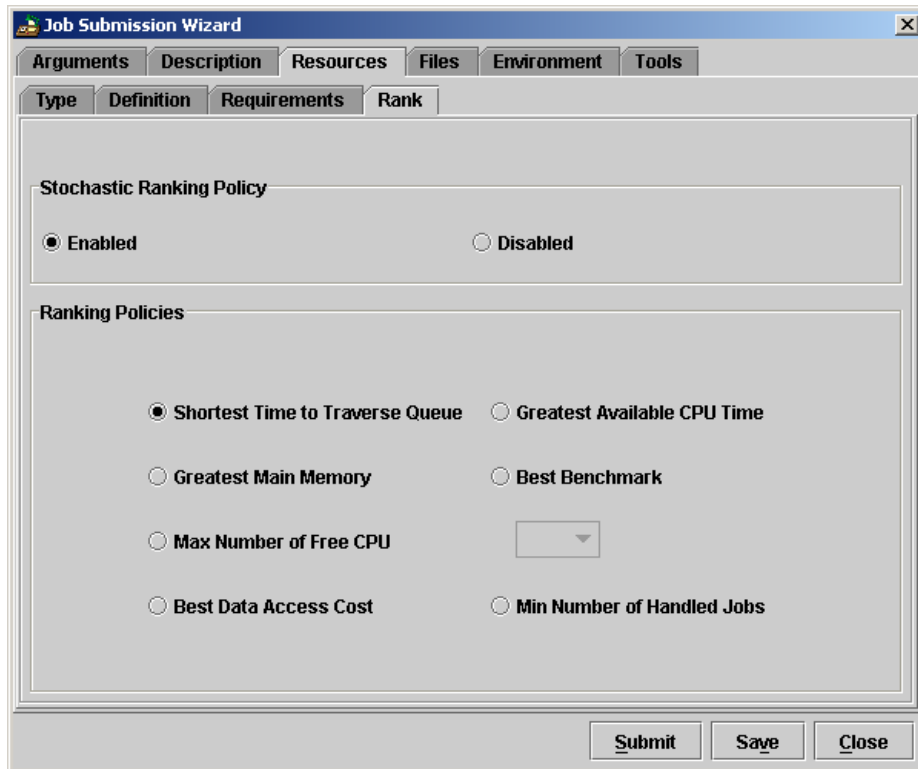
Job Submission Wizard

Arguments Description Resources Files Environment Tools

Type Definition Requirements Rank

Stochastic Ranking Policy

Enabled

Disabled

Ranking Policies

Shortest Time to Traverse Queue

Greatest Available CPU Time

Greatest Main Memory

Best Benchmark

Max Number of Free CPU

Best Data Access Cost

Min Number of Handled Jobs

Submit Save Close